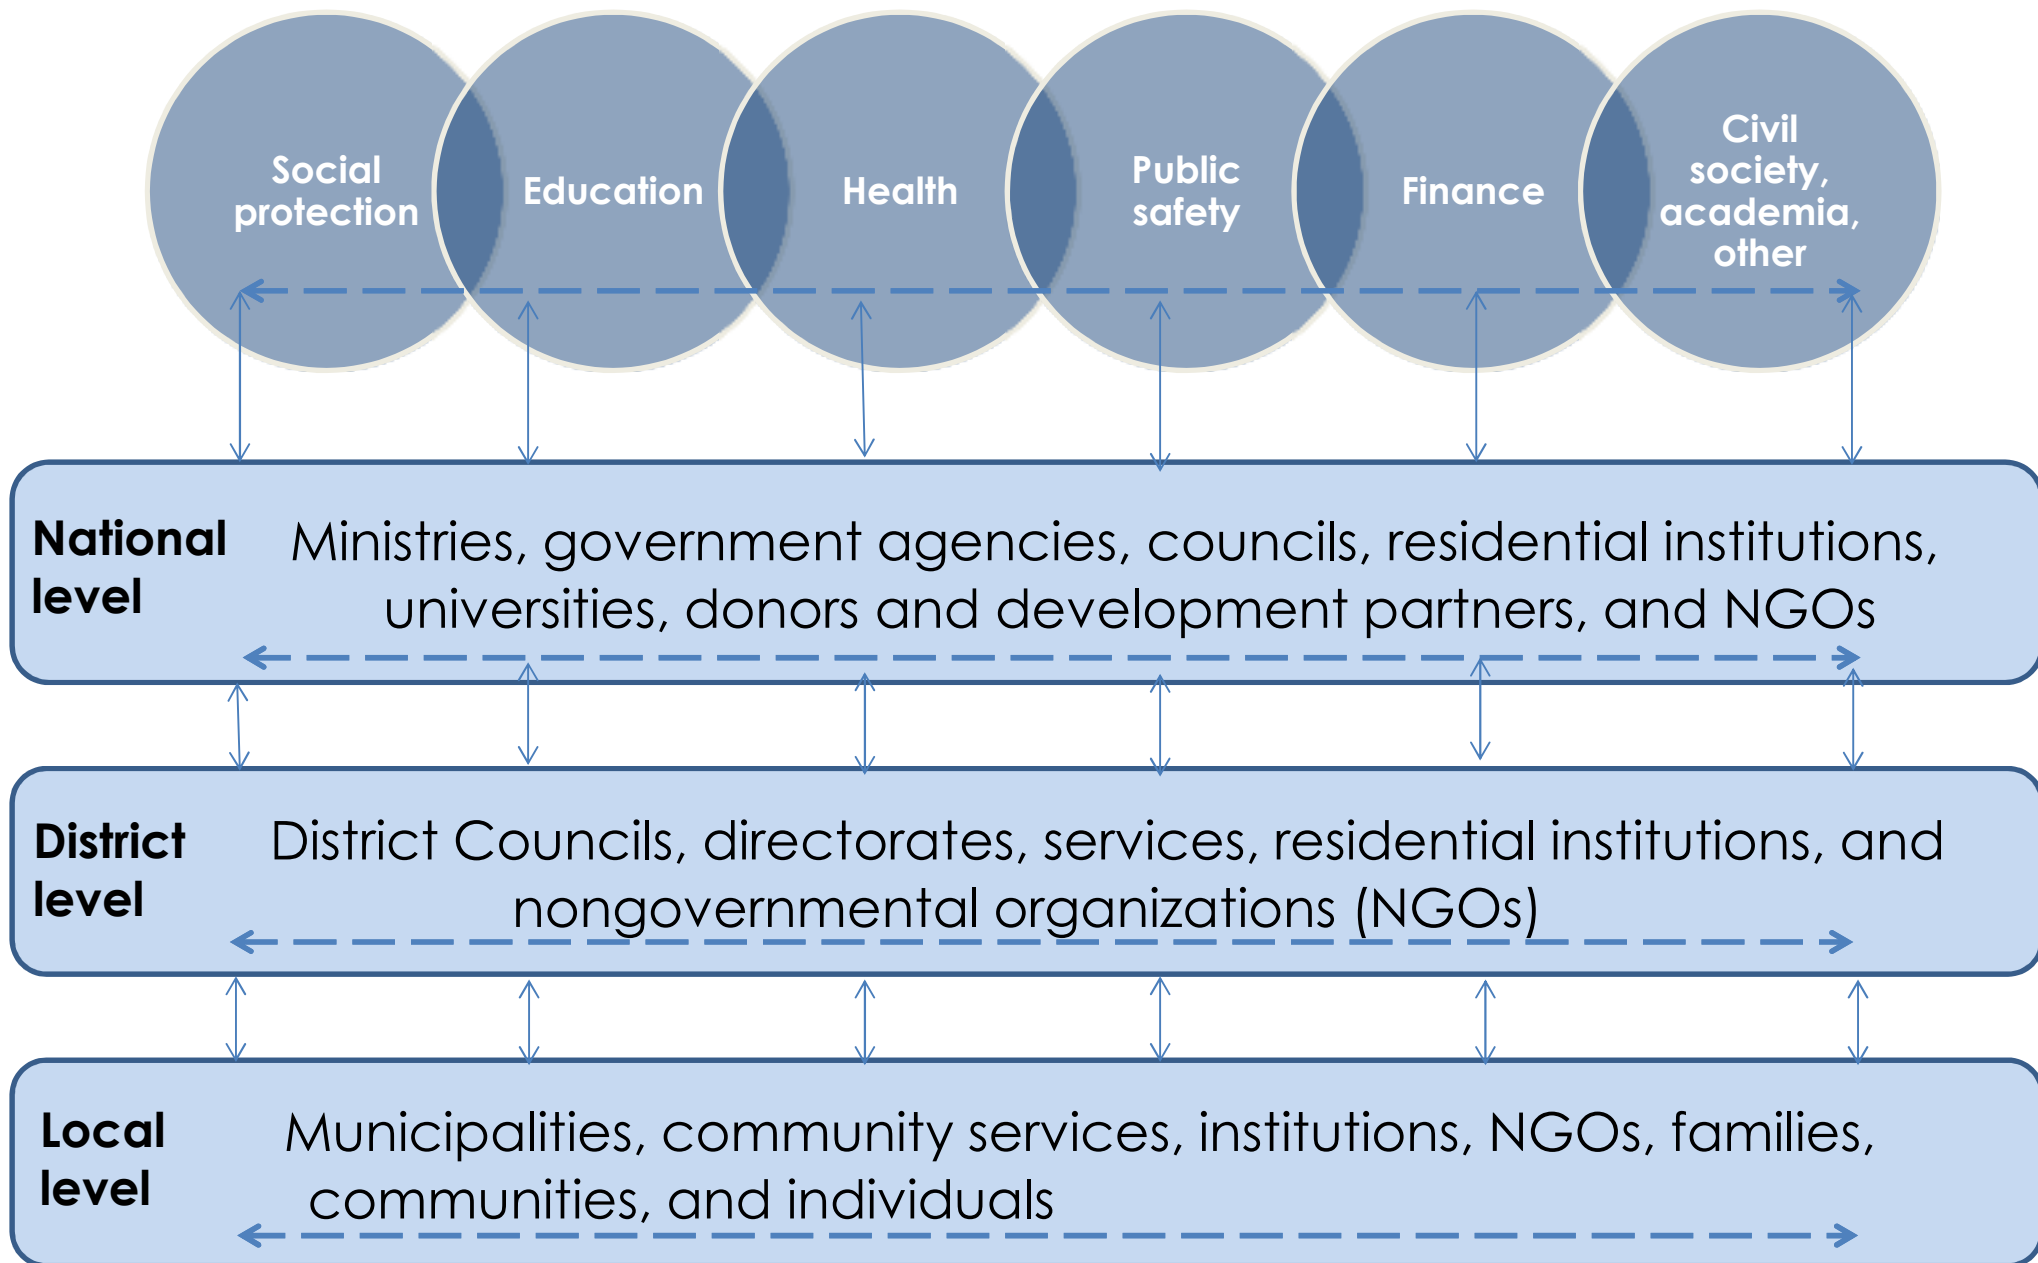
Social protection

Education

Health

Public safety

Finance

Civil society, academia, other

National level

Ministries, government agencies, councils, residential institutions, universities, donors and development partners, and NGOs

District level

District Councils, directorates, services, residential institutions, and nongovernmental organizations (NGOs)

Local level

Municipalities, community services, institutions, NGOs, families, communities, and individuals